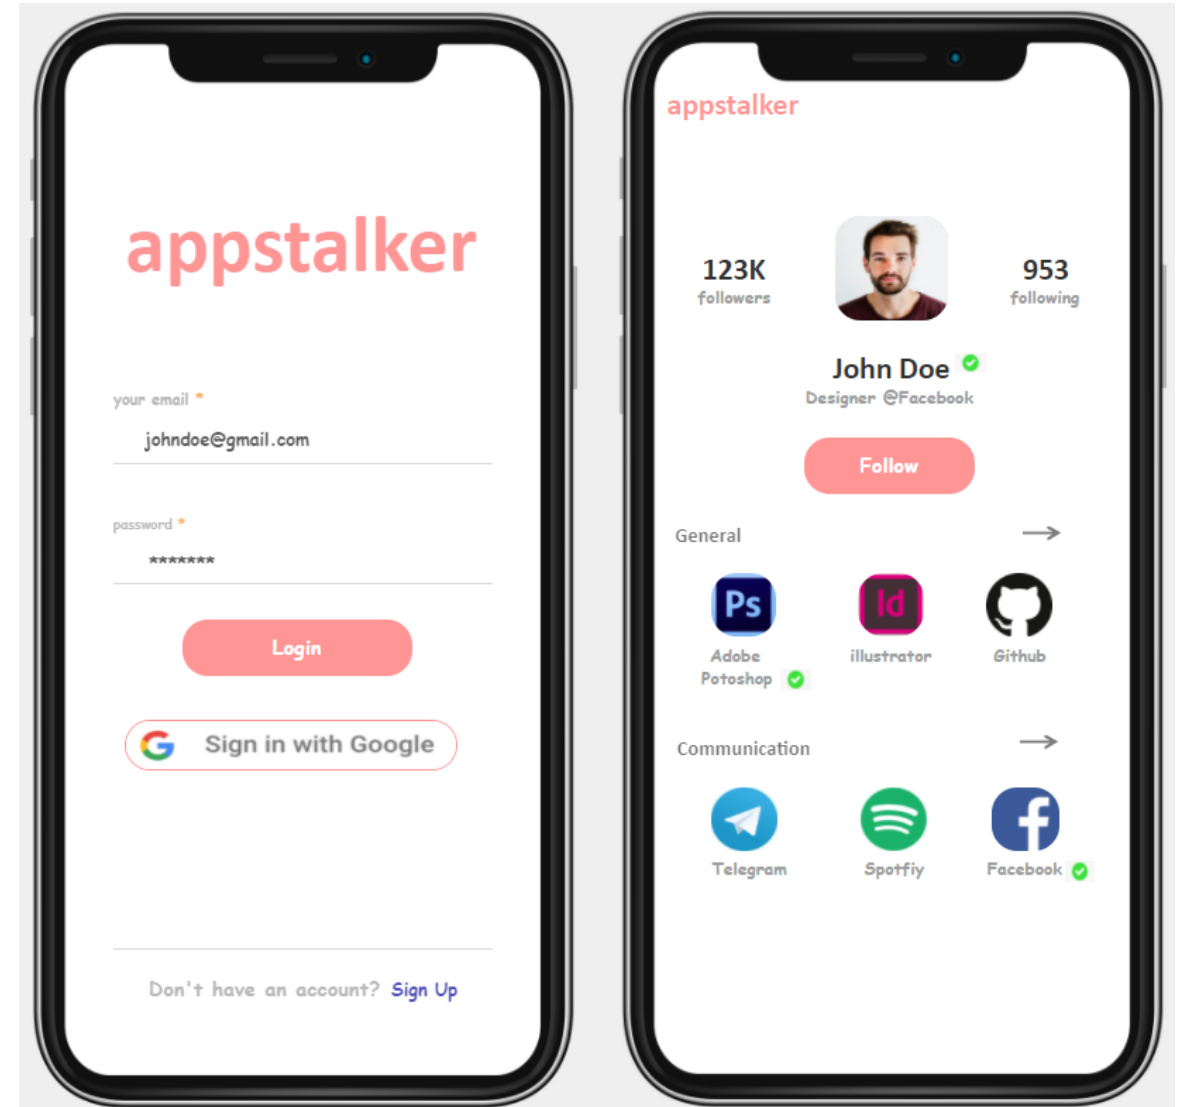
appstalker

your email *

johndoe@gmail.com

password *

*******

Login

Sign in with Google

Don't have an account? Sign Up

appstalker

123K
followers

953
following

John Doe
Designer @Facebook

Follow

General →

Ps
Adobe Potoshop

Id
illustrator

Github

Communication →

Telegram

Spotfiy

Facebook